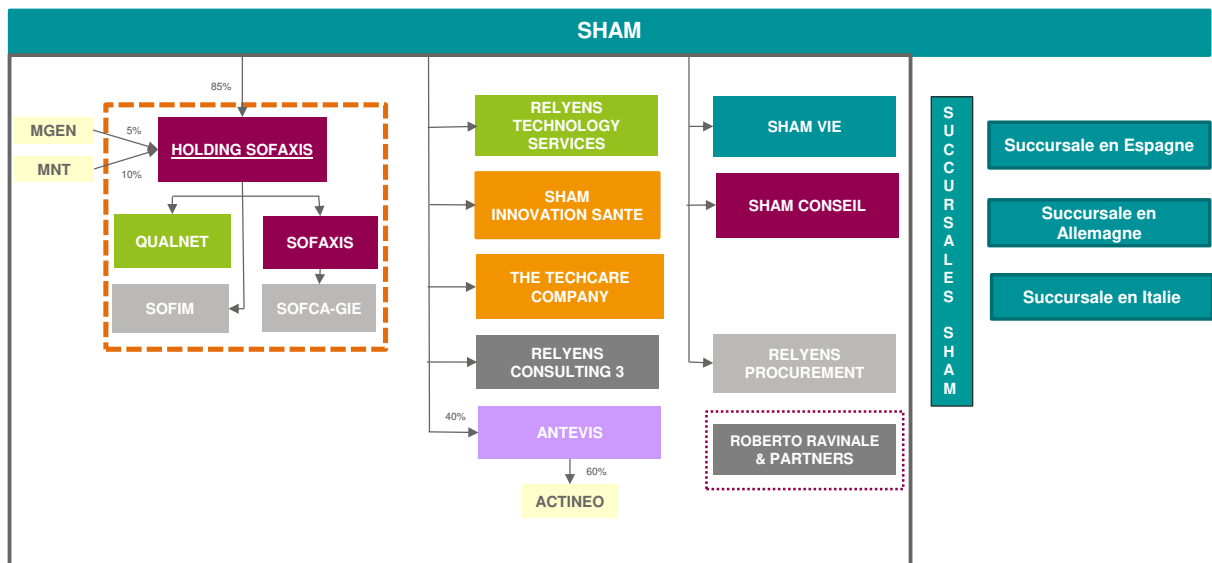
SHAM

85%

MGEN

5%

MNT

10%

HOLDING SOFAXIS

QUALNET

SOFAXIS

SOFIM

SOFCA-GIE

RELYENS TECHNOLOGY SERVICES

SHAM INNOVATION SANTE

THE TECHCARE COMPANY

RELYENS CONSULTING 3

40%

ANTEVIS

60%

ACTINEO

SHAM VIE

SHAM CONSEIL

RELYENS PROCUREMENT

ROBERTO RAVINALE & PARTNERS

SUCCURSALES SHAM

Succursale en Espagne

Succursale en Allemagne

Succursale en Italie